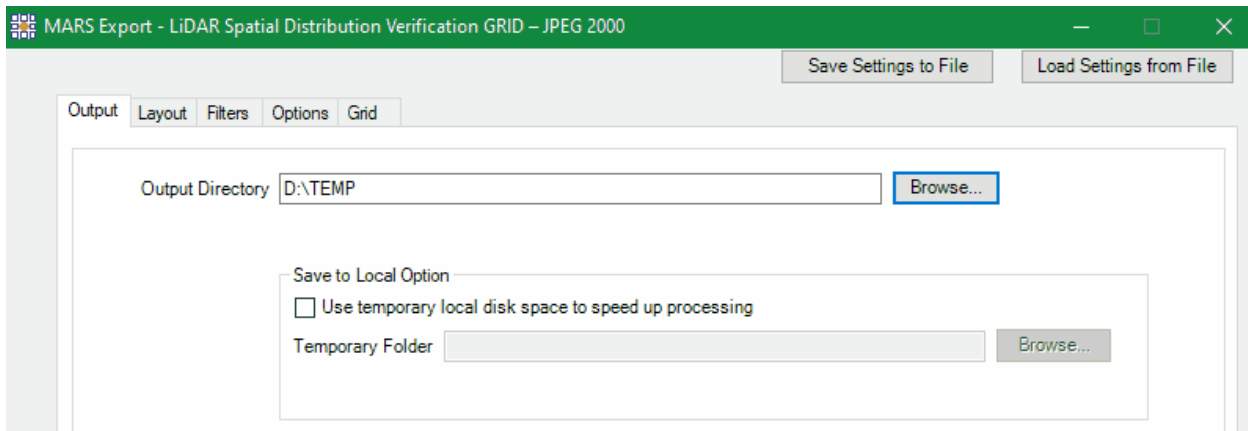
MARS Export - LiDAR Spatial Distribution Verification GRID – JPEG 2000

Save Settings to File
Load Settings from File

Output
Layout
Filters
Options
Grid

Output Directory D:\TEMP
Browse...

Save to Local Option
Use temporary local disk space to speed up processing
Temporary Folder
Browse...